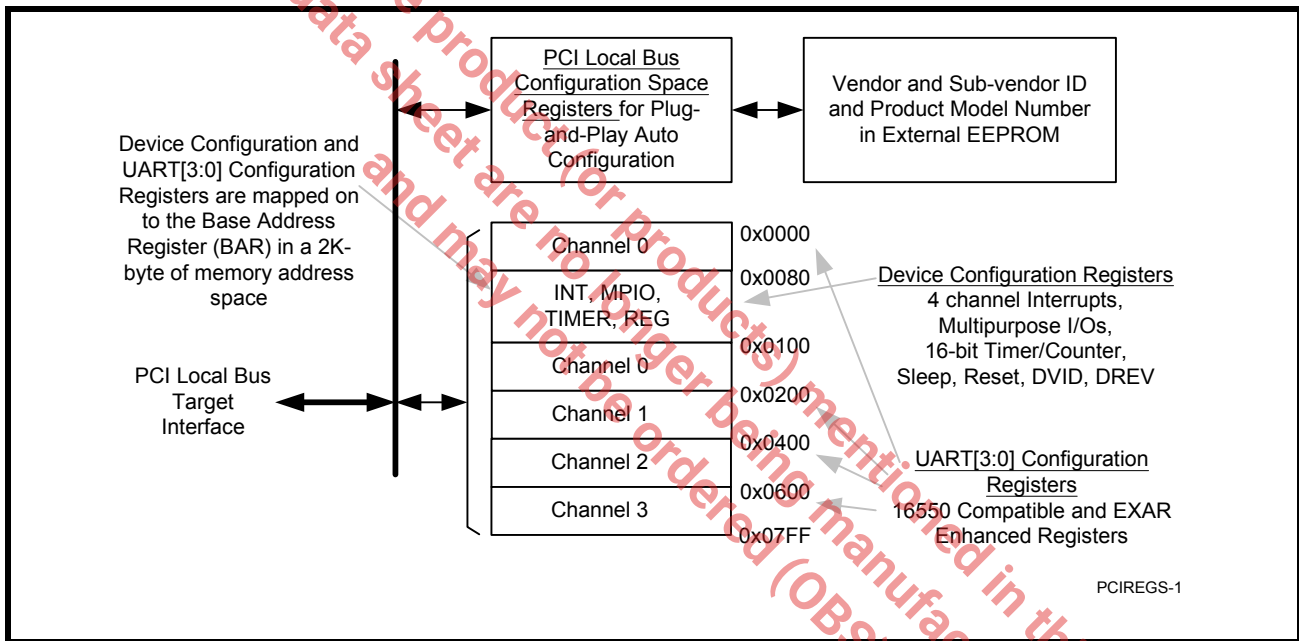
PCI Local Bus Configuration Space Registers for Plug-and-Play Auto Configuration

Vendor and Sub-vendor ID and Product Model Number in External EEPROM

Device Configuration and UART[3:0] Configuration Registers are mapped on to the Base Address Register (BAR) in a 2K-byte of memory address space

PCI Local Bus Target Interface

| Channel 0 |
|---|
| INT, MPIO, TIMER, REG |
| Channel 0 |
| Channel 1 |
| Channel 2 |
| Channel 3 |

0x0000
0x0080
0x0100
0x0200
0x0400
0x0600
0x07FF

Device Configuration Registers
4 channel Interrupts, Multipurpose I/Os, 16-bit Timer/Counter, Sleep, Reset, DVID, DREV

UART[3:0] Configuration Registers
16550 Compatible and EXAR Enhanced Registers

PCIREGS-1

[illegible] data sheet are no longer being manufactured in the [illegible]
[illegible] product (or products) mentioned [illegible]
and may not be ordered (OBS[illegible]